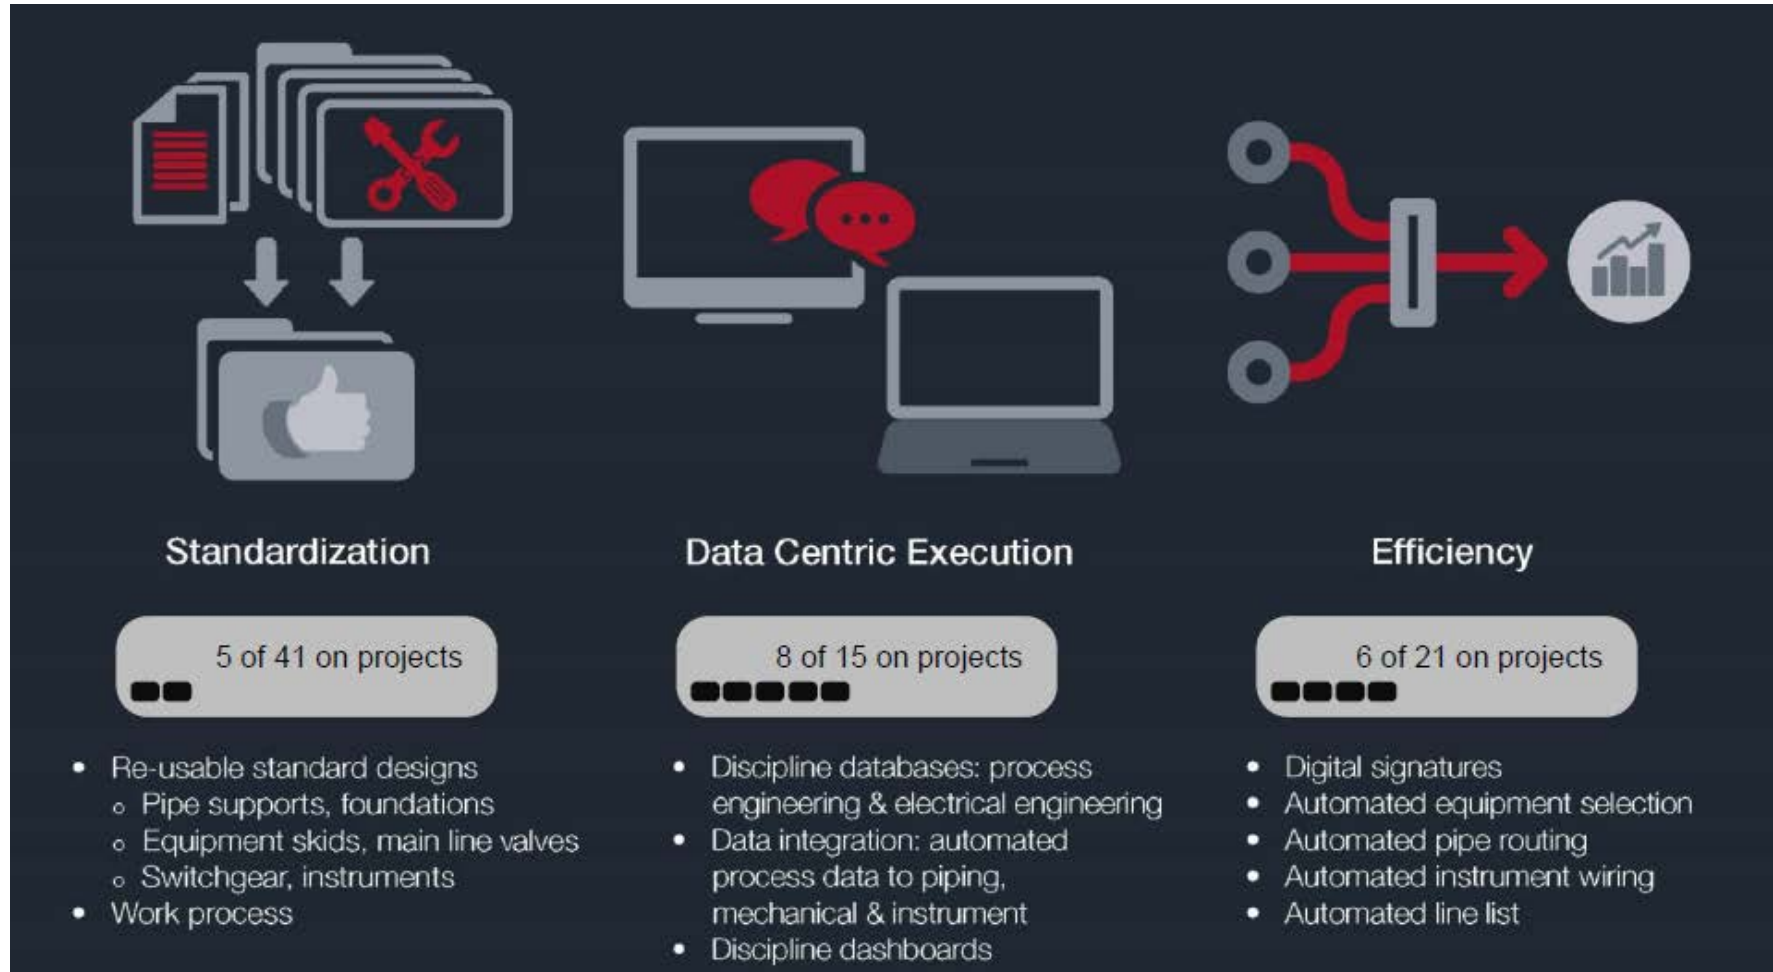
Standardization

5 of 41 on projects

- Re-usable standard designs
  - Pipe supports, foundations
  - Equipment skids, main line valves
  - Switchgear, instruments
- Work process

Data Centric Execution

8 of 15 on projects

- Discipline databases: process engineering & electrical engineering
- Data integration: automated process data to piping, mechanical & instrument
- Discipline dashboards

Efficiency

6 of 21 on projects

- Digital signatures
- Automated equipment selection
- Automated pipe routing
- Automated instrument wiring
- Automated line list